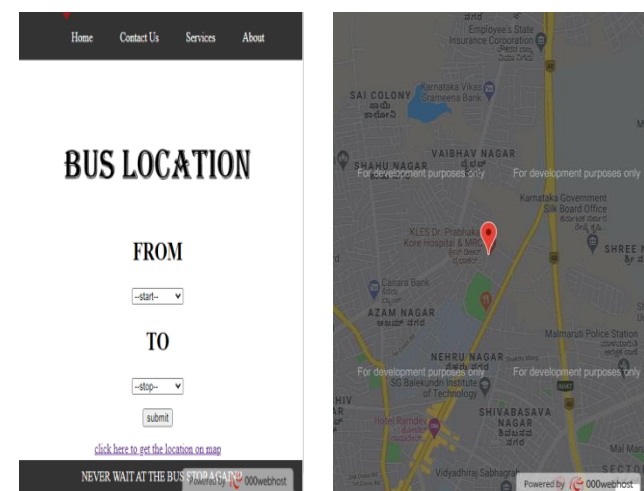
Home Contact Us Services About

BUS LOCATION

FROM

--start--

TO

--stop--

submit

click here to get the location on map

NEVER WAIT AT THE BUS STOP AGAIN!

Powered by 000webhost

Employee's State Insurance Corporation

SAI COLONY

Karnataka Vikas Grameena Bank

VAIBHAV NAGAR

SHAHU NAGAR

For development purposes only

For development purposes only

Karnataka Government Silk Board Office

KLES Dr. Prabhakar Kore Hospital & MRC

SHREE N

Canara Bank

AZAM NAGAR

NEHRU NAGAR

Malmaruti Police Station

For development purposes only

For development purposes only

SG Balekundri Institute of Technology

SHIVABASAVA NAGAR

Hotel Ramdev

Vidyadhiraj Sabhagrah

Mal Mar

SECTO

Powered by 000webhost